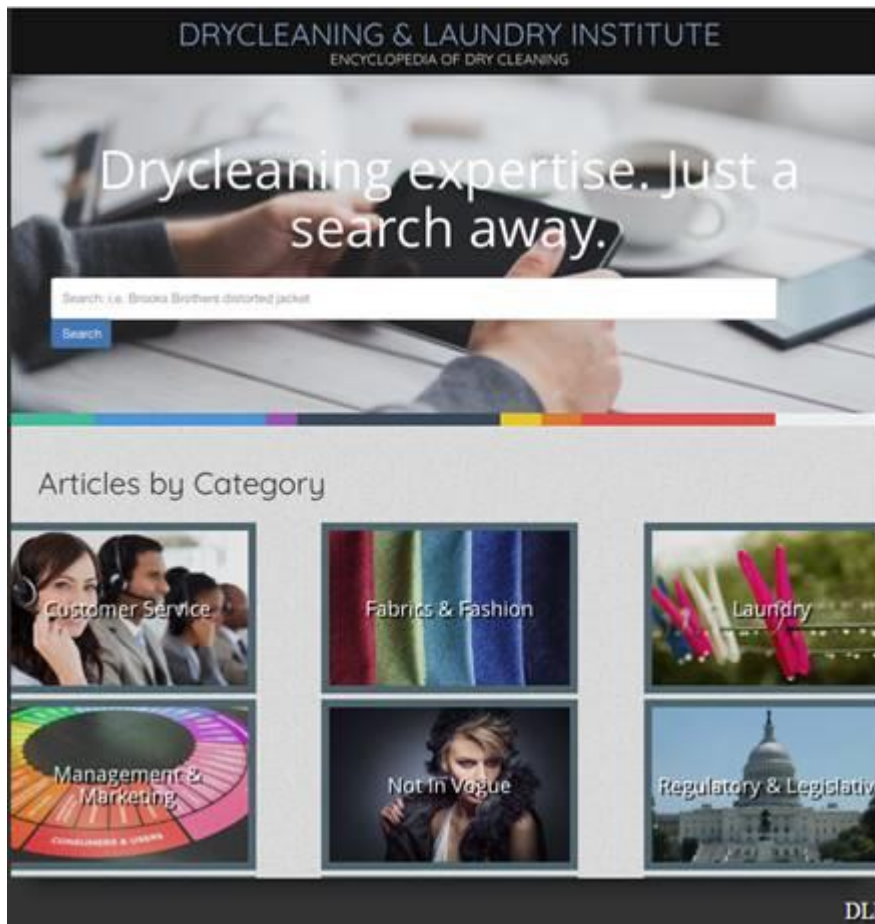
DRYCLEANING & LAUNDRY INSTITUTE
ENCYCLOPEDIA OF DRY CLEANING

Drycleaning expertise. Just a search away.

Search: i.e. Brooks Brothers distorted jacket

Search

Articles by Category

Customer Service

Fabrics & Fashion

Laundry

Management & Marketing

CONSUMERS & USERS

Not In Vogue

Regulatory & Legislativ

DL